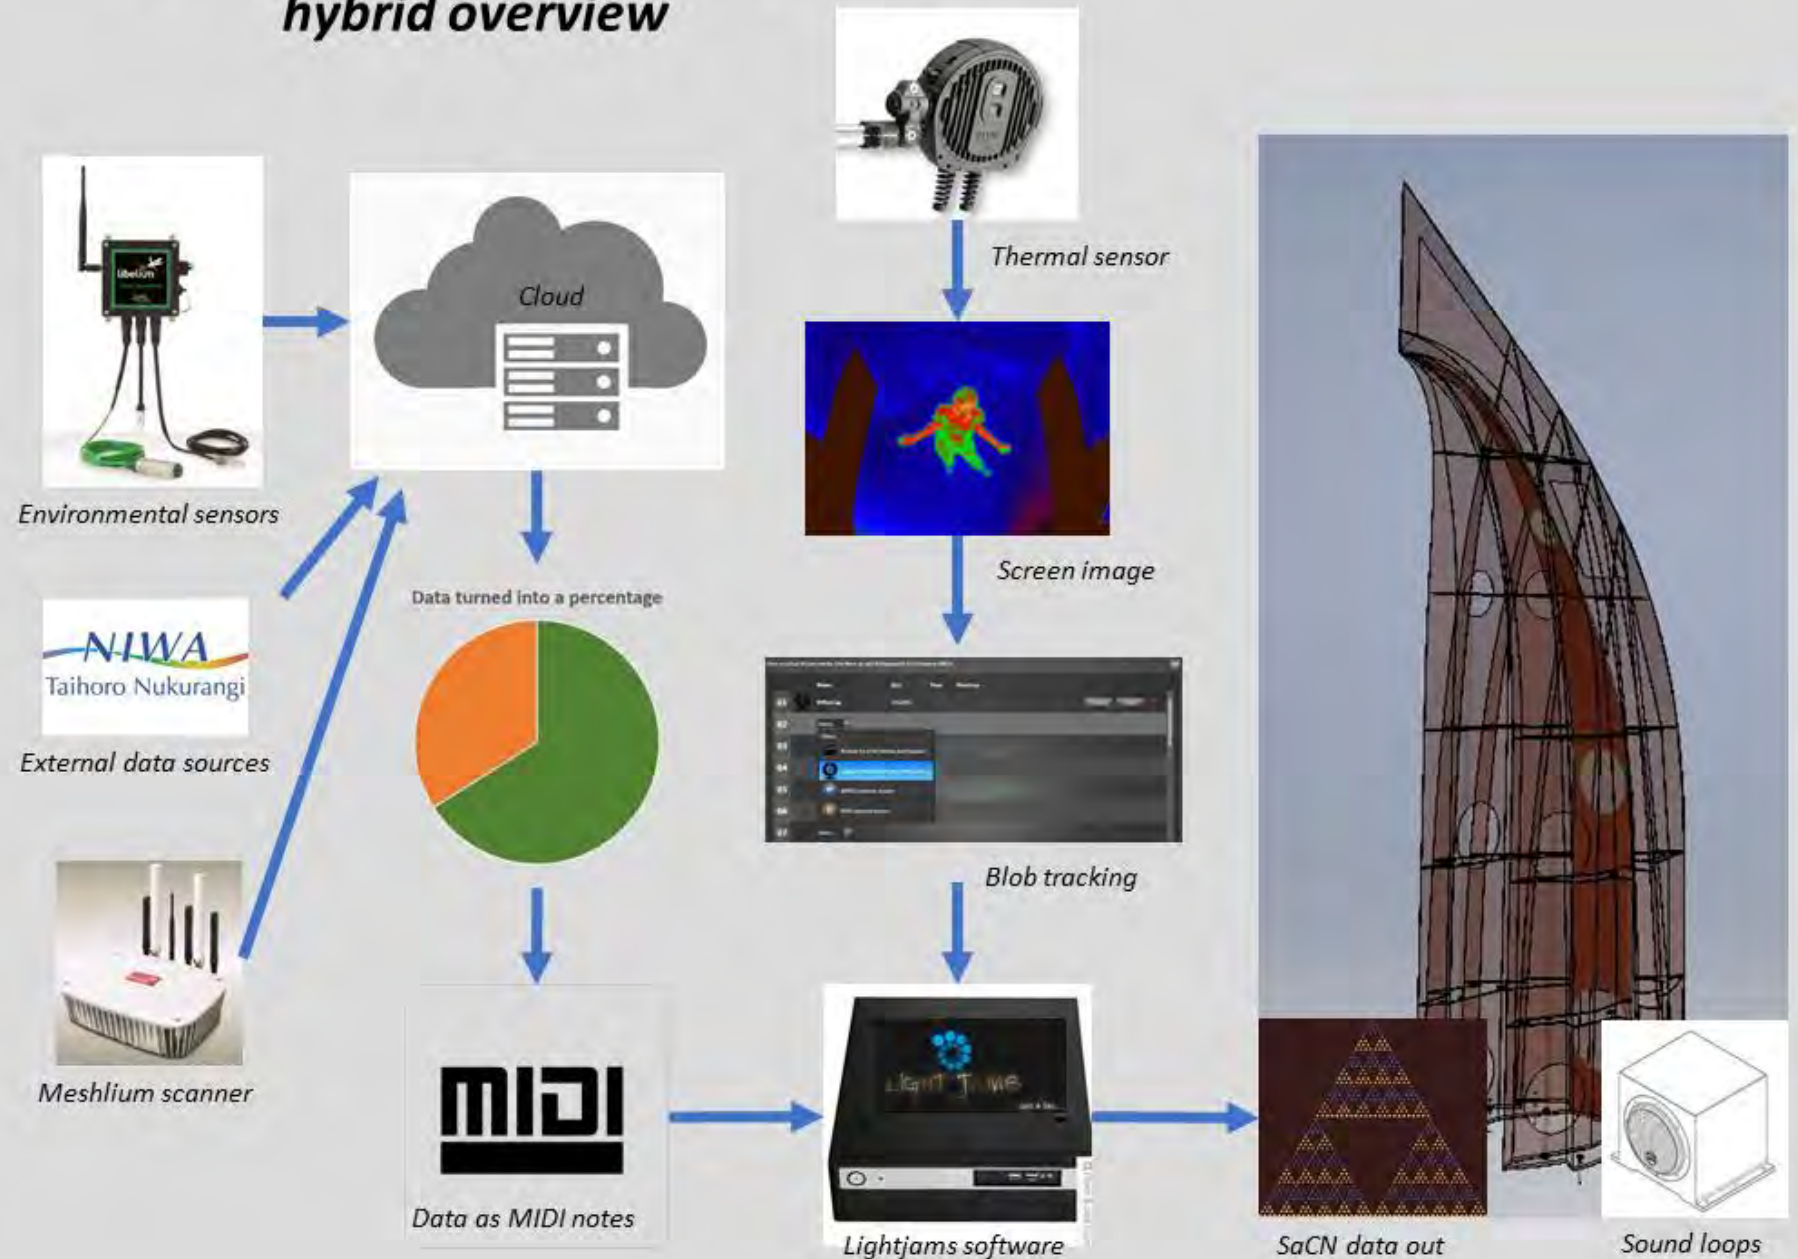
hybrid overview

Thermal sensor

Cloud

Environmental sensors

Screen image

Data turned into a percentage

NIWA
Taihoro Nukurangi

External data sources

Blob tracking

Meshlium scanner

MIDI

Data as MIDI notes

Lightjams software

SaCN data out

Sound loops